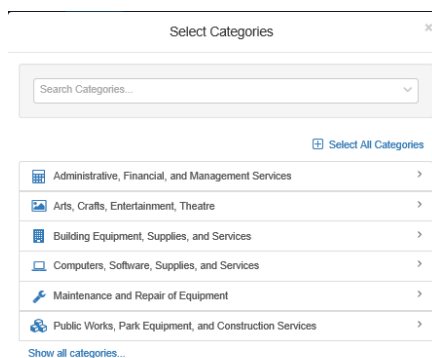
Select Categories

×

Search Categories...

Select All Categories

Administrative, Financial, and Management Services

Arts, Crafts, Entertainment, Theatre

Building Equipment, Supplies, and Services

Computers, Software, Supplies, and Services

Maintenance and Repair of Equipment

Public Works, Park Equipment, and Construction Services

Show all categories...